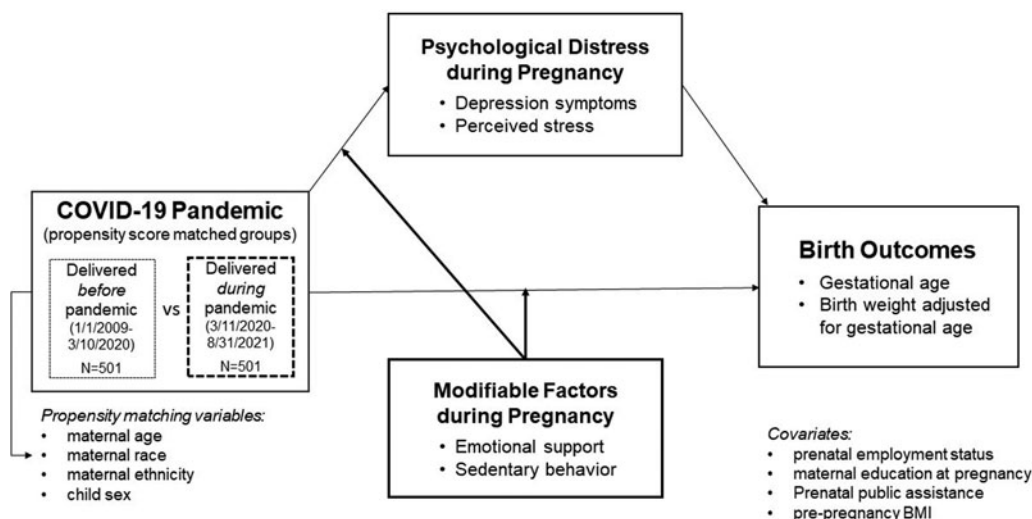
**Psychological Distress during Pregnancy**
- Depression symptoms
- Perceived stress

**COVID-19 Pandemic**
(propensity score matched groups)

Delivered *before* pandemic (1/1/2009-3/10/2020)
N=501

vs

Delivered *during* pandemic (3/11/2020-8/31/2021)
N=501

**Birth Outcomes**
- Gestational age
- Birth weight adjusted for gestational age

**Modifiable Factors during Pregnancy**
- Emotional support
- Sedentary behavior

*Propensity matching variables:*
- maternal age
- maternal race
- maternal ethnicity
- child sex

*Covariates:*
- prenatal employment status
- maternal education at pregnancy
- Prenatal public assistance
- pre-pregnancy BMI